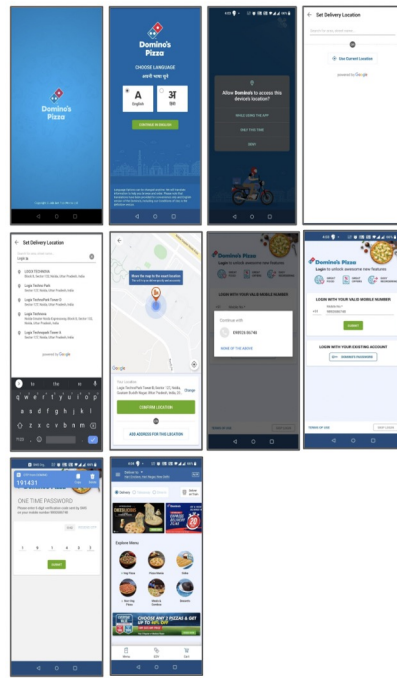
Domino's Pizza

Domino's Pizza
CHOOSE LANGUAGE
अपनी भाषा चुनें
A English
अ हिंदी
CONTINUE IN ENGLISH

Allow Domino's to access this device's location?
WHILE USING THE APP
ONLY THIS TIME
DENY

Set Delivery Location
Search for your street name
Use Current Location
powered by Google

Set Delivery Location
Logix
LOGIX TECHNOVA
Logix TechnoPark
Logix TechnoPark Tower D
Logix Technova
Logix Technopark Tower A
powered by Google
q w e r t y u i o p
a s d f g h j k l
z x c v b n m

Move the map to the exact location
Your Location
CONFIRM LOCATION
ADD ADDRESS FOR THIS LOCATION

Domino's Pizza
LOGIN WITH YOUR VALID MOBILE NUMBER
Continue with
NONE OF THE ABOVE

Domino's Pizza
Login to unlock awesome new features
LOGIN WITH YOUR VALID MOBILE NUMBER
SUBMIT
LOGIN WITH YOUR EXISTING ACCOUNT
TERMS OF USE
SKIP LOGIN

191431
ONE TIME PASSWORD
SUBMIT

Explore Menu
CHOOSE ANY 2 PIZZAS & GET UP TO 50% OFF
Menu
Cart